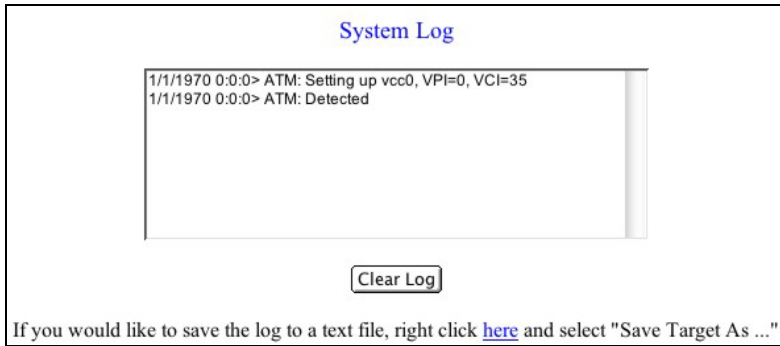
System Log

1/1/1970 0:0:0> ATM: Setting up vcc0, VPI=0, VCI=35
1/1/1970 0:0:0> ATM: Detected

Clear Log

If you would like to save the log to a text file, right click here and select "Save Target As ..."